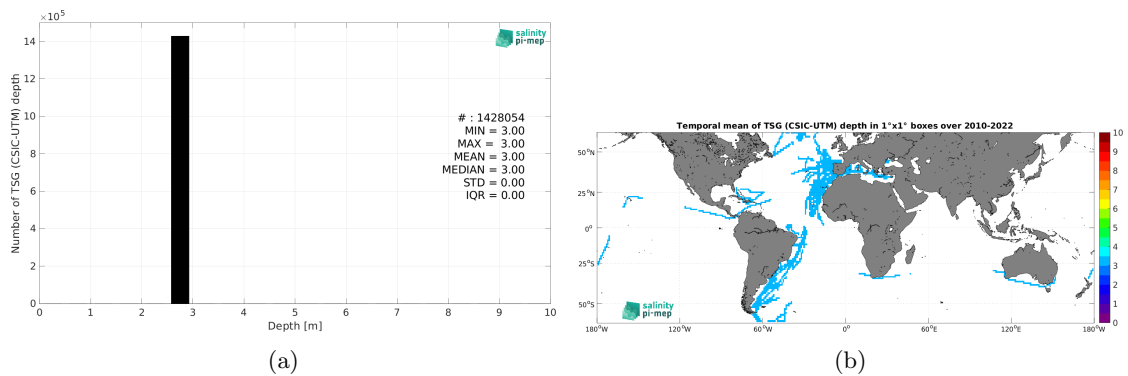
$\times10^5$

14

12

10

8

6

4

2

0

Number of TSG (CSIC-UTM) depth

salinity pi-mep

# : 1428054
MIN = 3.00
MAX = 3.00
MEAN = 3.00
MEDIAN = 3.00
STD = 0.00
IQR = 0.00

0 1 2 3 4 5 6 7 8 9 10

Depth [m]

(a)

Temporal mean of TSG (CSIC-UTM) depth in 1°x1° boxes over 2010-2022

50°N

25°N

0°

25°S

50°S

salinity pi-mep

180°W 120°W 60°W 0° 60°E 120°E 180°W

10 9 8 7 6 5 4 3 2 1 0

(b)